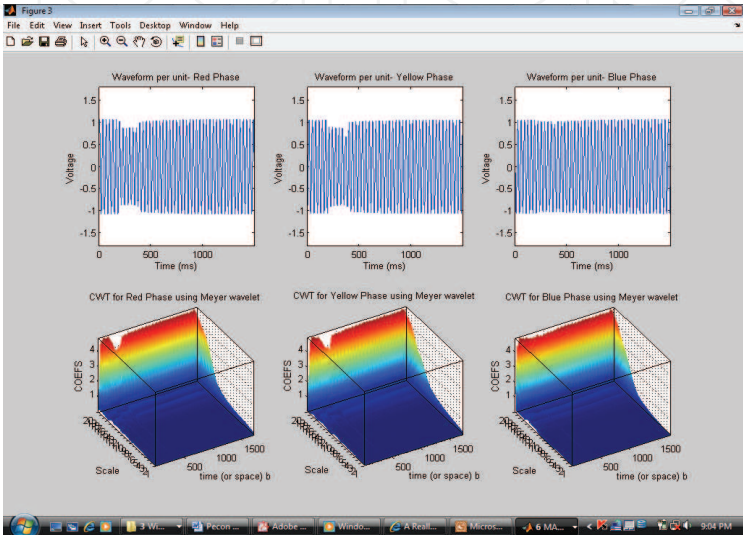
Figure 3

File Edit View Insert Tools Desktop Window Help

Waveform per unit- Red Phase

Voltage

1.5
1
0.5
0
-0.5
-1
-1.5

0 500 1000

Time (ms)

Waveform per unit- Yellow Phase

Voltage

1.5
1
0.5
0
-0.5
-1
-1.5

0 500 1000

Time (ms)

Waveform per unit- Blue Phase

Voltage

1.5
1
0.5
0
-0.5
-1
-1.5

0 500 1000

Time (ms)

CWT for Red Phase using Meyer wavelet

COEFS

4
3
2
1

Scale

500 1000 1500

time (or space) b

CWT for Yellow Phase using Meyer wavelet

COEFS

4
3
2
1

Scale

500 1000 1500

time (or space) b

CWT for Blue Phase using Meyer wavelet

COEFS

4
3
2
1

Scale

500 1000 1500

time (or space) b

3 Wi... Pecon ... Adobe ... Windo... A Reall... Micros... 6 MA... 9:04 PM